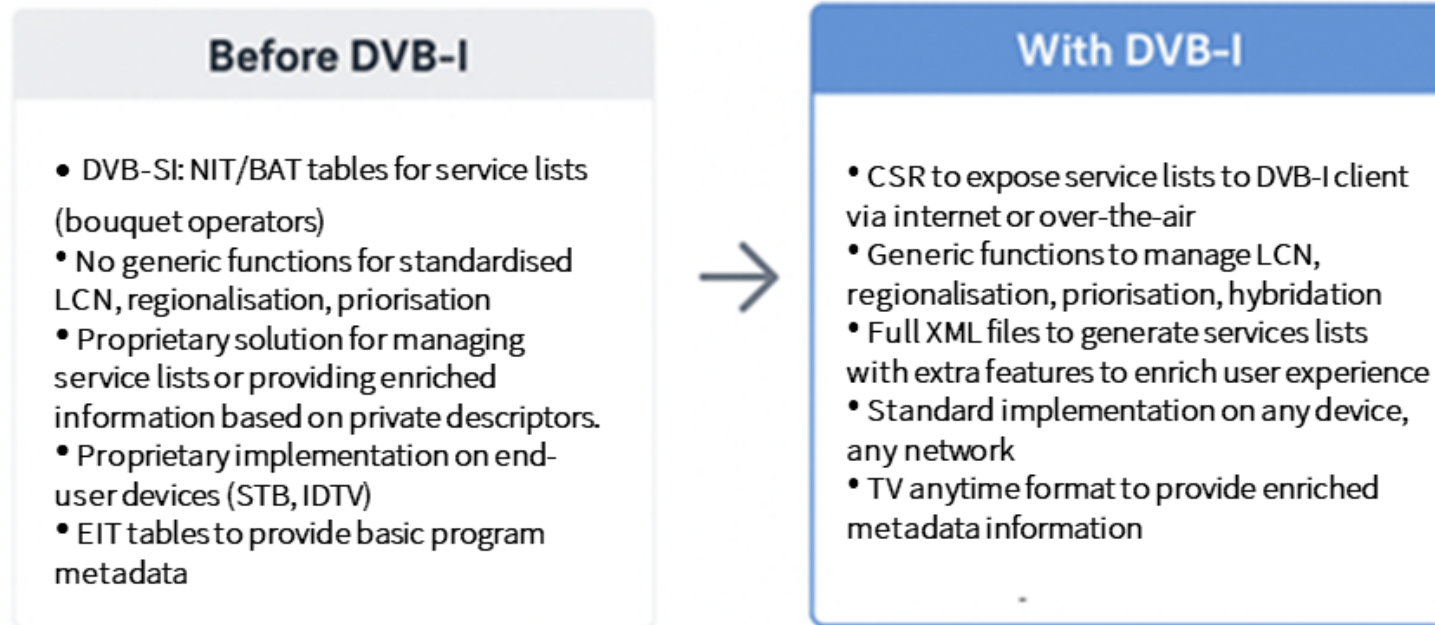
Before DVB-I

• DVB-SI: NIT/BAT tables for service lists (bouquet operators)
• No generic functions for standardised LCN, regionalisation, priorisation
• Proprietary solution for managing service lists or providing enriched information based on private descriptors.
• Proprietary implementation on end-user devices (STB, IDTV)
• EIT tables to provide basic program metadata

With DVB-I

• CSR to expose service lists to DVB-I client via internet or over-the-air
• Generic functions to manage LCN, regionalisation, priorisation, hybridation
• Full XML files to generate services lists with extra features to enrich user experience
• Standard implementation on any device, any network
• TV anytime format to provide enriched metadata information